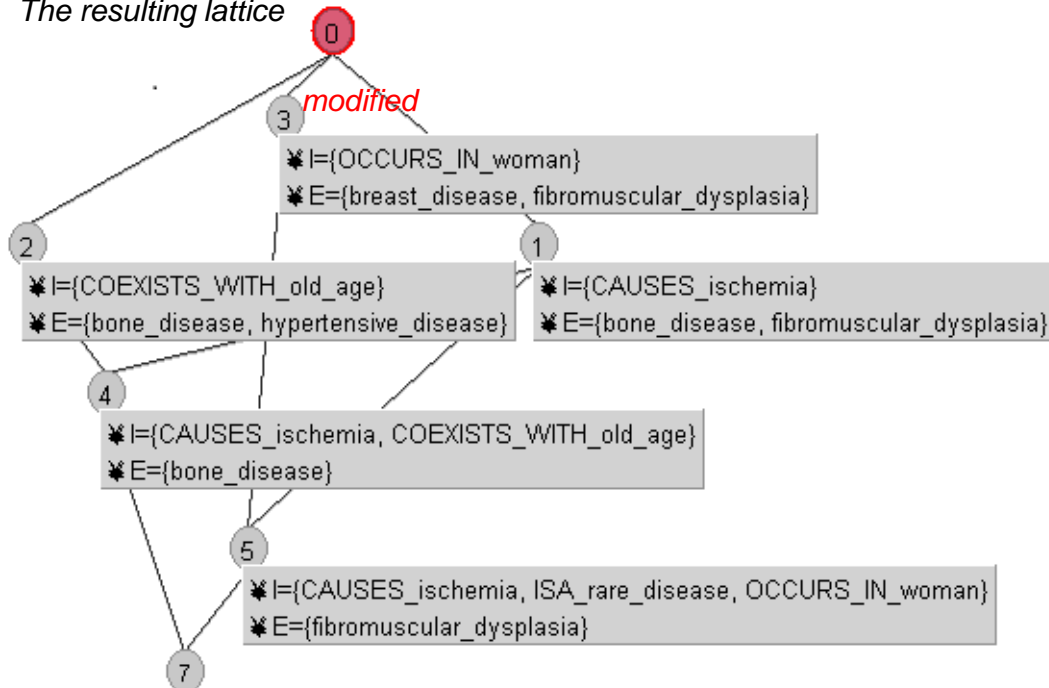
The resulting lattice

0

3 modified

I={OCCURS_IN_woman}
E={breast_disease, fibromuscular_dysplasia}

2

1

I={COEXISTS_WITH_old_age}
E={bone_disease, hypertensive_disease}

I={CAUSES_ischemia}
E={bone_disease, fibromuscular_dysplasia}

4

I={CAUSES_ischemia, COEXISTS_WITH_old_age}
E={bone_disease}

5

I={CAUSES_ischemia, ISA_rare_disease, OCCURS_IN_woman}
E={fibromuscular_dysplasia}

7